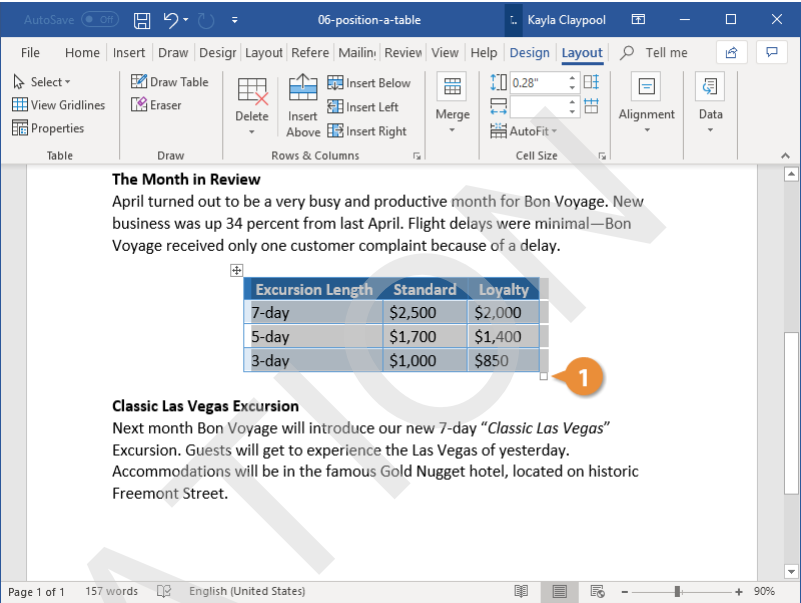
AutoSave Off 06-position-a-table Kayla Claypool

File Home Insert Draw Design Layout Refere Mailin Review View Help Design Layout Tell me

Select View Gridlines Properties Table
Draw Table Eraser Draw
Delete Insert Above Insert Below Insert Left Insert Right Rows & Columns
Merge
0.28" AutoFit Cell Size
Alignment
Data

**The Month in Review**
April turned out to be a very busy and productive month for Bon Voyage. New business was up 34 percent from last April. Flight delays were minimal—Bon Voyage received only one customer complaint because of a delay.

| Excursion Length | Standard | Loyalty |
|---|---|---|
| 7-day | $2,500 | $2,000 |
| 5-day | $1,700 | $1,400 |
| 3-day | $1,000 | $850 |

1

**Classic Las Vegas Excursion**
Next month Bon Voyage will introduce our new 7-day "*Classic Las Vegas*" Excursion. Guests will get to experience the Las Vegas of yesterday. Accommodations will be in the famous Gold Nugget hotel, located on historic Freemont Street.

Page 1 of 1 157 words English (United States) 90%